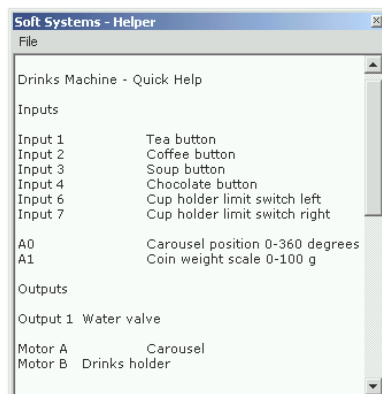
Soft Systems - Helper
File

Drinks Machine - Quick Help

Inputs

| | |
|---|---|
| Input 1 | Tea button |
| Input 2 | Coffee button |
| Input 3 | Soup button |
| Input 4 | Chocolate button |
| Input 6 | Cup holder limit switch left |
| Input 7 | Cup holder limit switch right |

| | |
|---|---|
| A0 | Carousel position 0-360 degrees |
| A1 | Coin weight scale 0-100 g |

Outputs

Output 1 Water valve

Motor A Carousel
Motor B Drinks holder